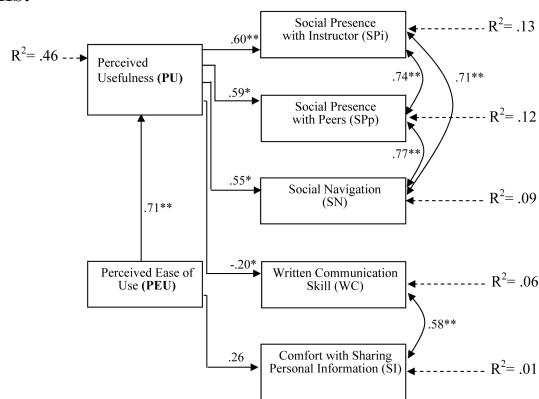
$R^2$= .46

Perceived Usefulness **(PU)**

.60**

.59*

.55*

.71**

Perceived Ease of Use **(PEU)**

-.20*

.26

Social Presence with Instructor (SPi)

$R^2$= .13

.74**

.71**

Social Presence with Peers (SPp)

$R^2$= .12

.77**

Social Navigation (SN)

$R^2$= .09

Written Communication Skill (WC)

$R^2$= .06

.58**

Comfort with Sharing Personal Information (SI)

$R^2$= .01